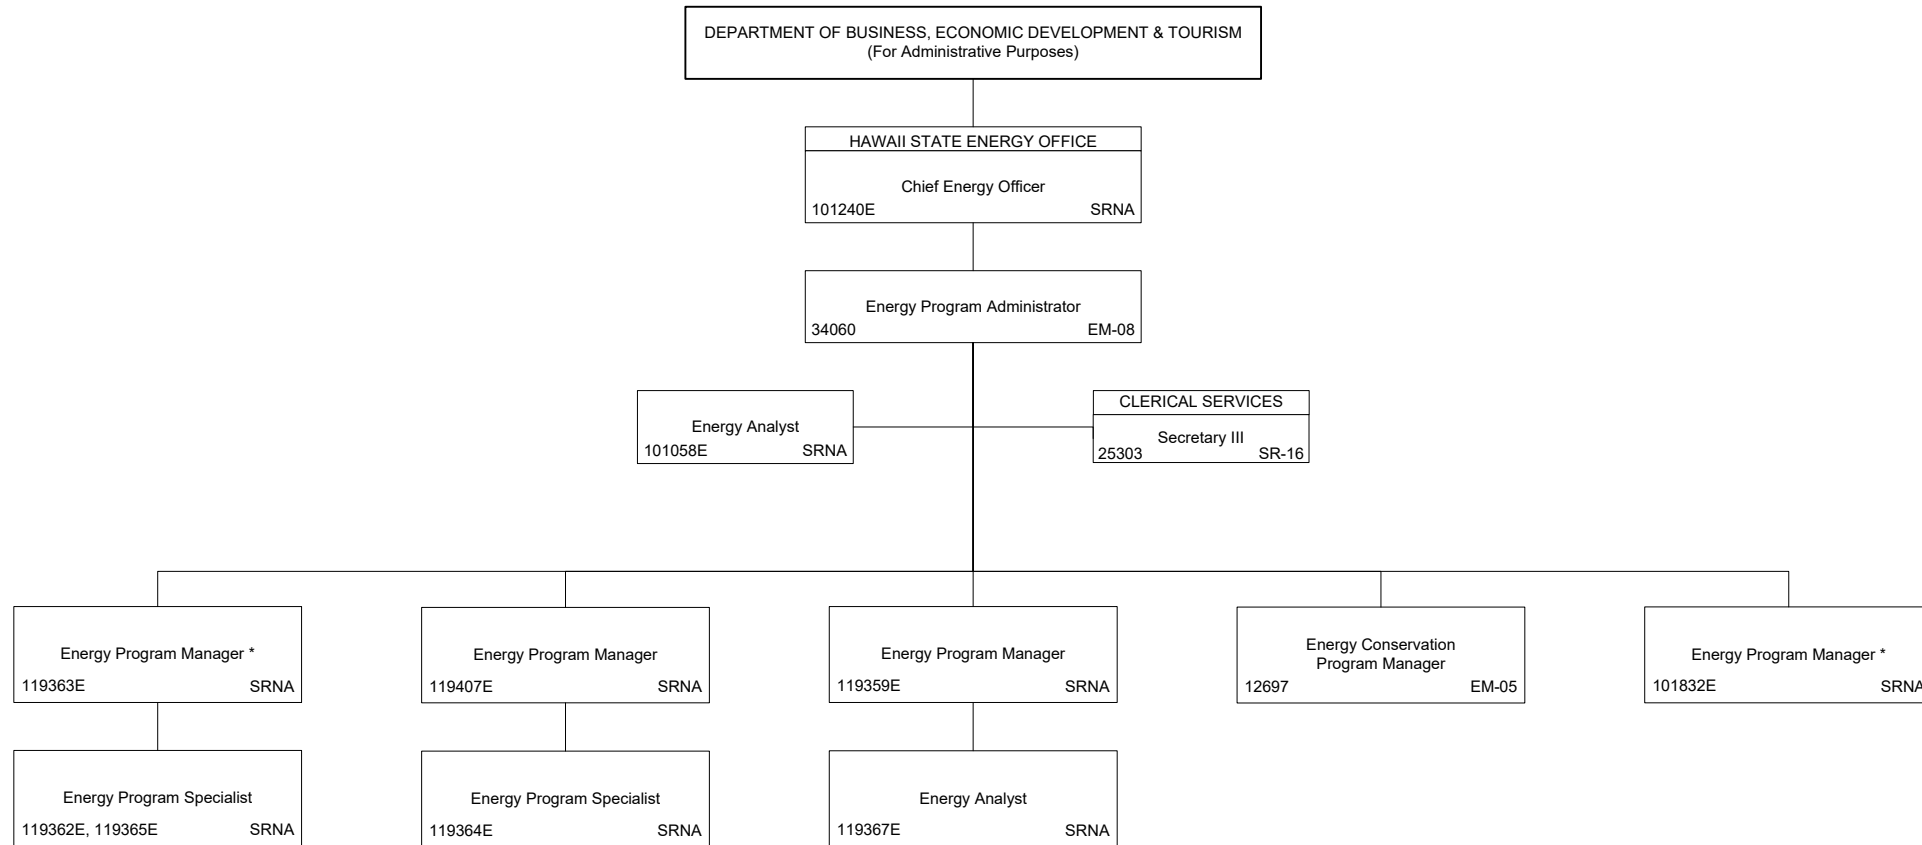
DEPARTMENT OF BUSINESS, ECONOMIC DEVELOPMENT & TOURISM
(For Administrative Purposes)

HAWAII STATE ENERGY OFFICE

Chief Energy Officer
101240E SRNA

Energy Program Administrator
34060 EM-08

Energy Analyst
101058E SRNA

CLERICAL SERVICES
Secretary III
25303 SR-16

Energy Program Manager *
119363E SRNA

Energy Program Manager
119407E SRNA

Energy Program Manager
119359E SRNA

Energy Conservation Program Manager
12697 EM-05

Energy Program Manager *
101832E SRNA

Energy Program Specialist
119362E, 119365E SRNA

Energy Program Specialist
119364E SRNA

Energy Analyst
119367E SRNA